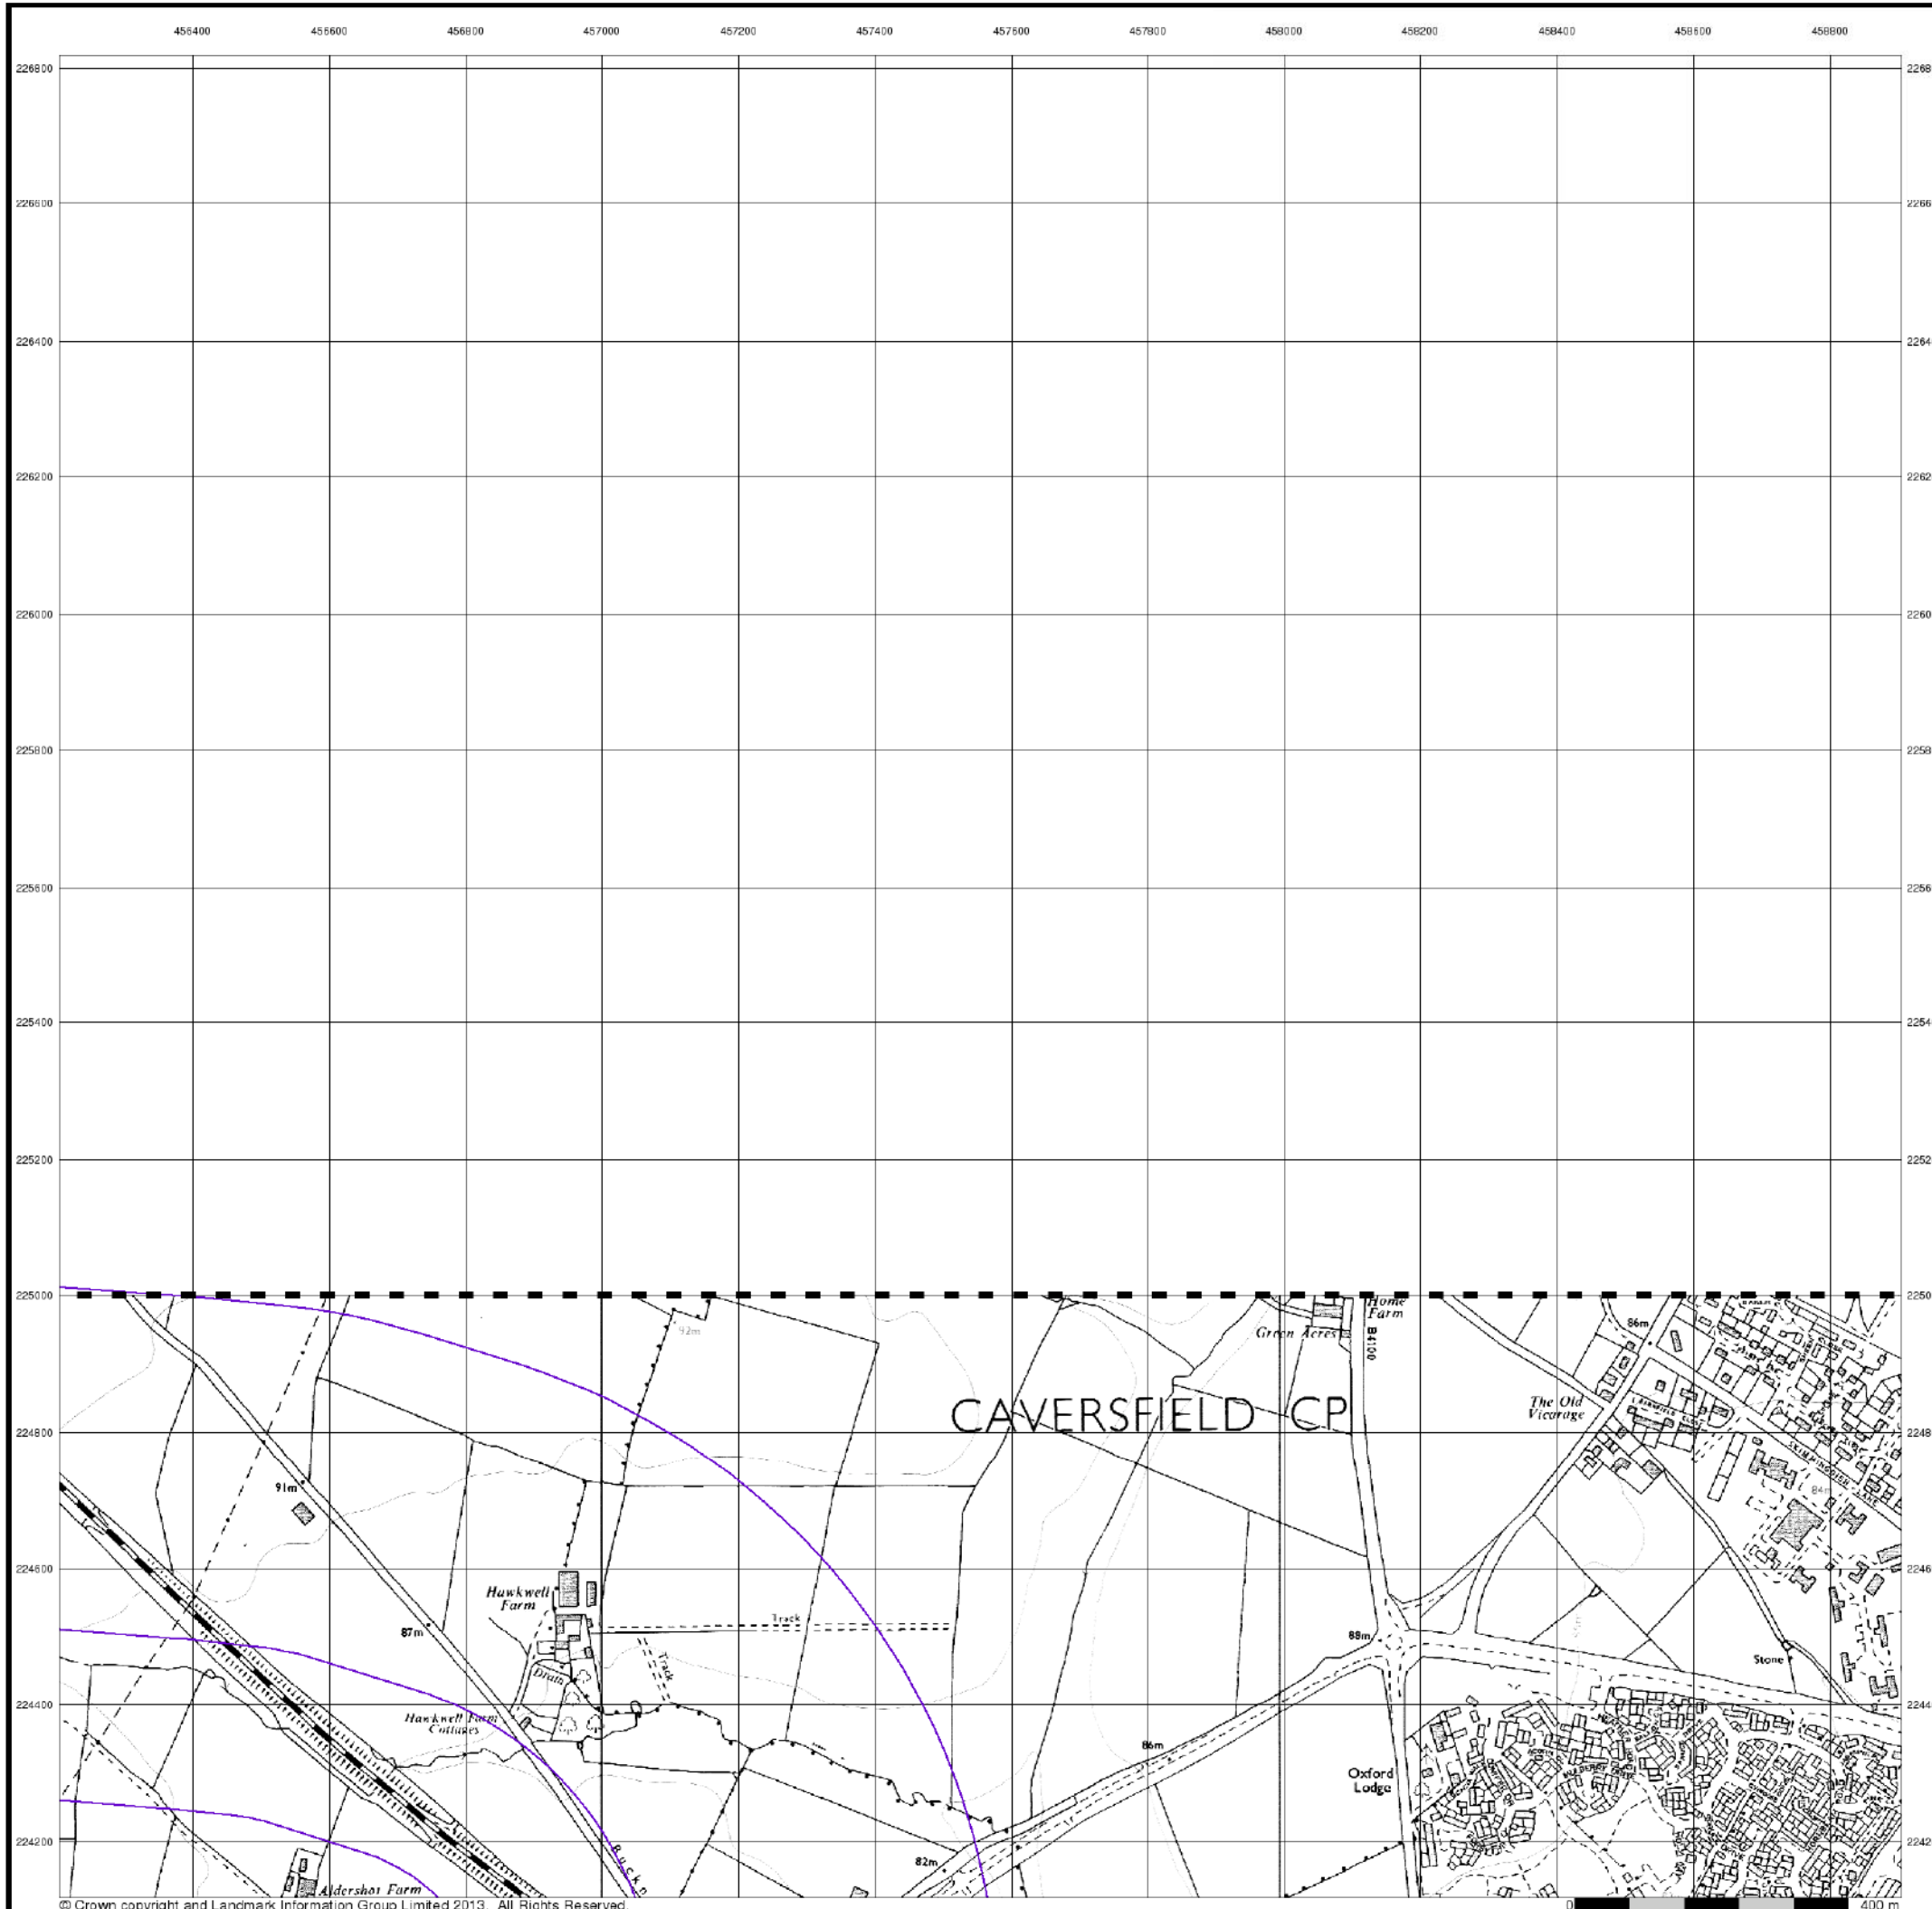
456400 456600 456800 457000 457200 457400 457600 457800 458000 458200 458400 458600 458800

226800
226600
226400
226200
226000
225800
225600
225400
225200
225000
224800
224600
224400
224200

2268
2266
2264
2262
2260
2258
2256
2254
2252
2250
2248
2246
2244
2242

Home Farm
Green Acres
B4100
86m
92m
The Old Vicarage
CAVERSFIELD CP
91m
84m
Hawkwell Farm
Track
87m
Track
Drain
89m
Stone
Hawkwell Farm Cottages
86m
Oxford Lodge
82m
Aldershot Farm
Buckn

© Crown copyright and Landmark Information Group Limited 2013. All Rights Reserved.
0
400 m